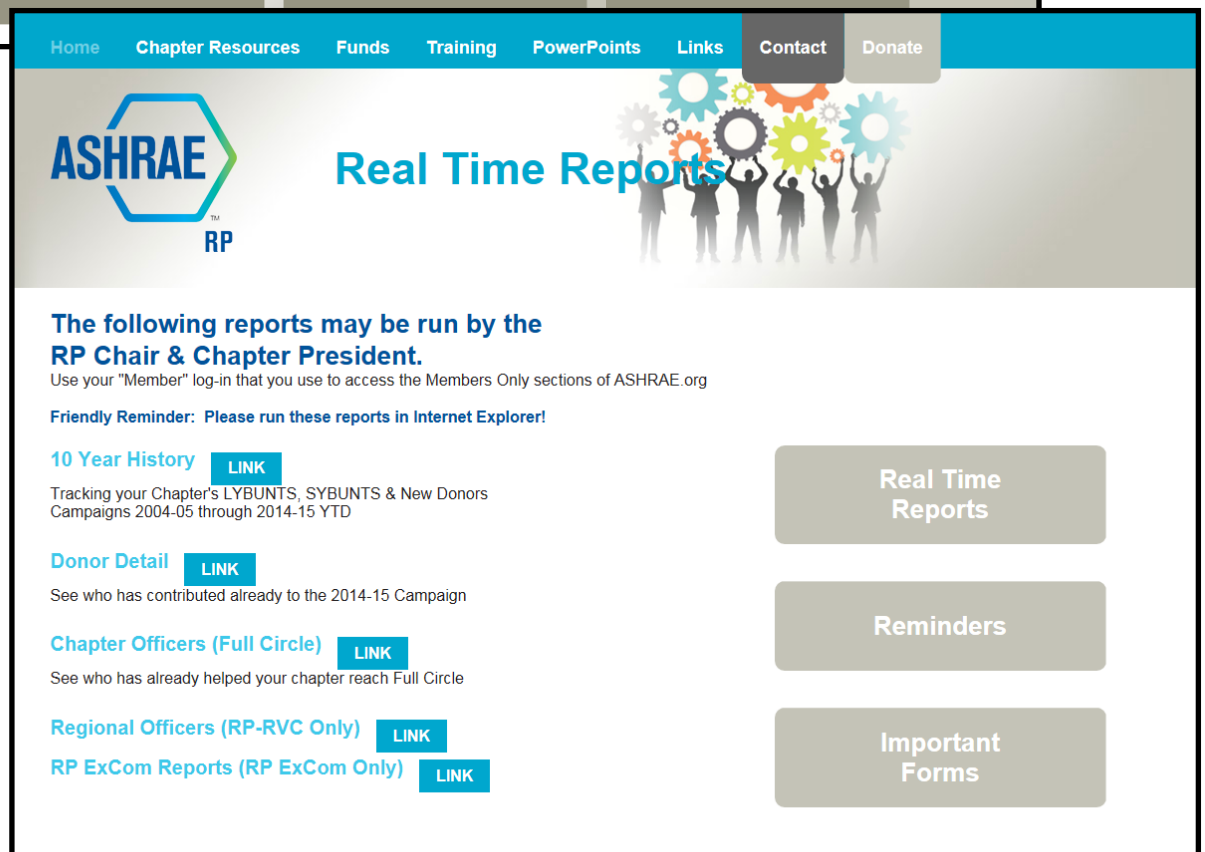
Home Chapter Resources Funds Training PowerPoints Links Contact Donate

ASHRAE™ RP

Real Time Reports

The following reports may be run by the RP Chair & Chapter President.
Use your "Member" log-in that you use to access the Members Only sections of ASHRAE.org

Friendly Reminder: Please run these reports in Internet Explorer!

10 Year History LINK
Tracking your Chapter's LYBUNTS, SYBUNTS & New Donors Campaigns 2004-05 through 2014-15 YTD

Donor Detail LINK
See who has contributed already to the 2014-15 Campaign

Chapter Officers (Full Circle) LINK
See who has already helped your chapter reach Full Circle

Regional Officers (RP-RVC Only) LINK
RP ExCom Reports (RP ExCom Only) LINK

Real Time Reports

Reminders

Important Forms